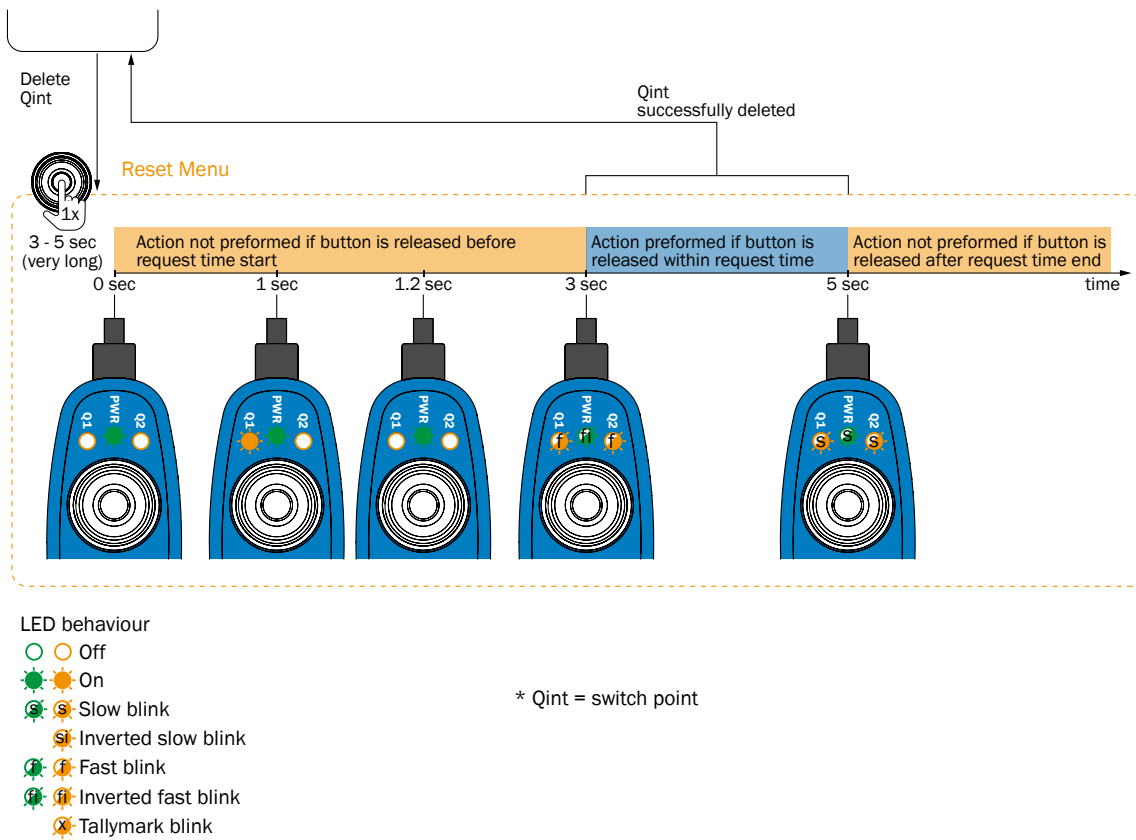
Delete Qint

Qint successfully deleted

Reset Menu

1x

3 - 5 sec (very long)

Action not preformed if button is released before request time start

Action preformed if button is released within request time

Action not preformed if button is released after request time end

0 sec

1 sec

1.2 sec

3 sec

5 sec

time

Q1 PWR Q2

Q1 PWR Q2

Q1 PWR Q2

Q1 PWR Q2
f fi f

Q1 PWR Q2
s s s

LED behaviour

Off

On

s s Slow blink

si Inverted slow blink

f f Fast blink

fi fi Inverted fast blink

x Tallymark blink

* Qint = switch point